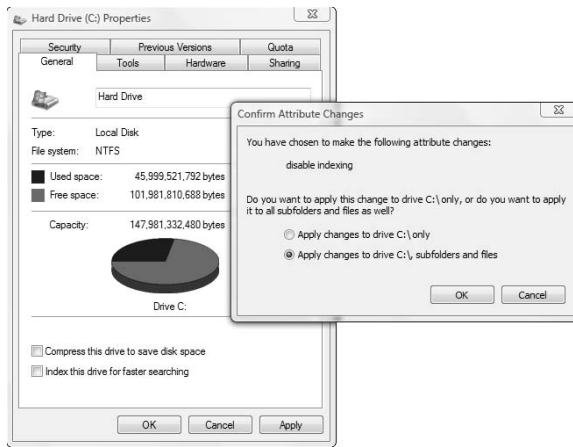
Hard Drive (C:) Properties

Security | Previous Versions | Quota
General | Tools | Hardware | Sharing

Hard Drive

Type: Local Disk
File system: NTFS

Used space: 45,999,521,792 bytes
Free space: 101,981,810,688 bytes

Capacity: 147,981,332,480 bytes

Drive C:

Compress this drive to save disk space
Index this drive for faster searching

OK Cancel Apply

Confirm Attribute Changes

You have chosen to make the following attribute changes:

disable indexing

Do you want to apply this change to drive C:\ only, or do you want to apply it to all subfolders and files as well?

Apply changes to drive C:\ only
Apply changes to drive C:\, subfolders and files

OK Cancel